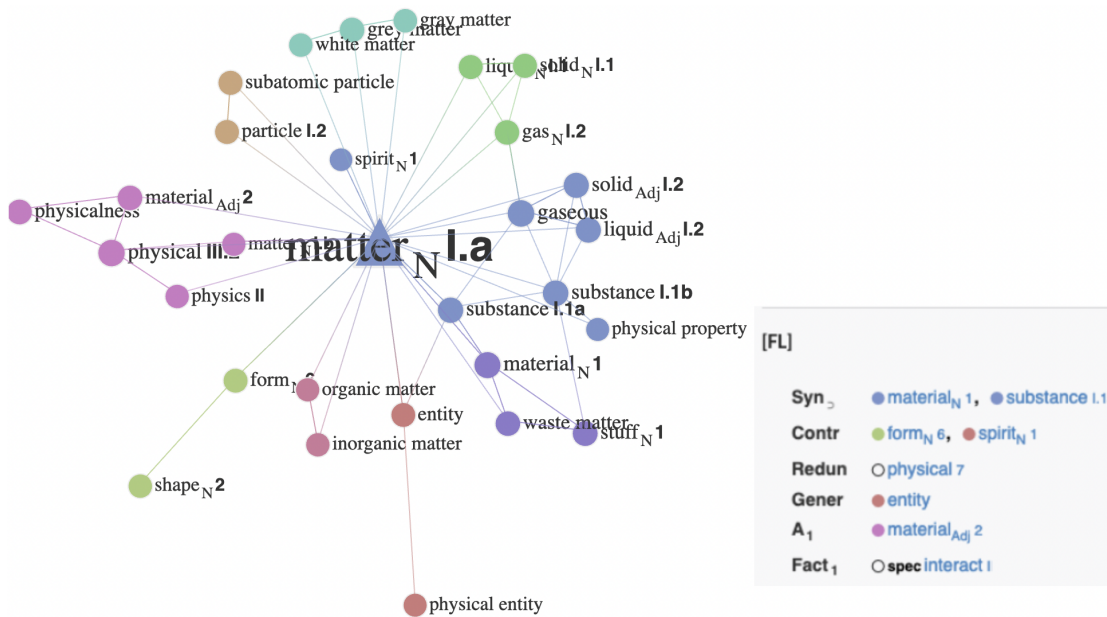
gray matter
grey matter
white matter
liquid
solid$_N$ I.1
subatomic particle
particle I.2
gas$_N$ I.2
spirit$_N$ 1
solid$_{Adj}$ I.2
material$_{Adj}$ 2
physicalness
gaseous
liquid$_{Adj}$ I.2
physical III.2
matter I.b
matter$_N$ I.a
physics II
substance I.1b
substance I.1a
physical property
material$_N$ 1
form$_N$ 6
organic matter
entity
waste matter
stuff$_N$ 1
inorganic matter
shape$_N$ 2
physical entity

[FL]

| | |
|---|---|
| Syn | material$_N$ 1, substance I.1 |
| Contr | form$_N$ 6, spirit$_N$ 1 |
| Redun | physical 7 |
| Gener | entity |
| A$_1$ | material$_{Adj}$ 2 |
| Fact$_1$ | spec interact I |